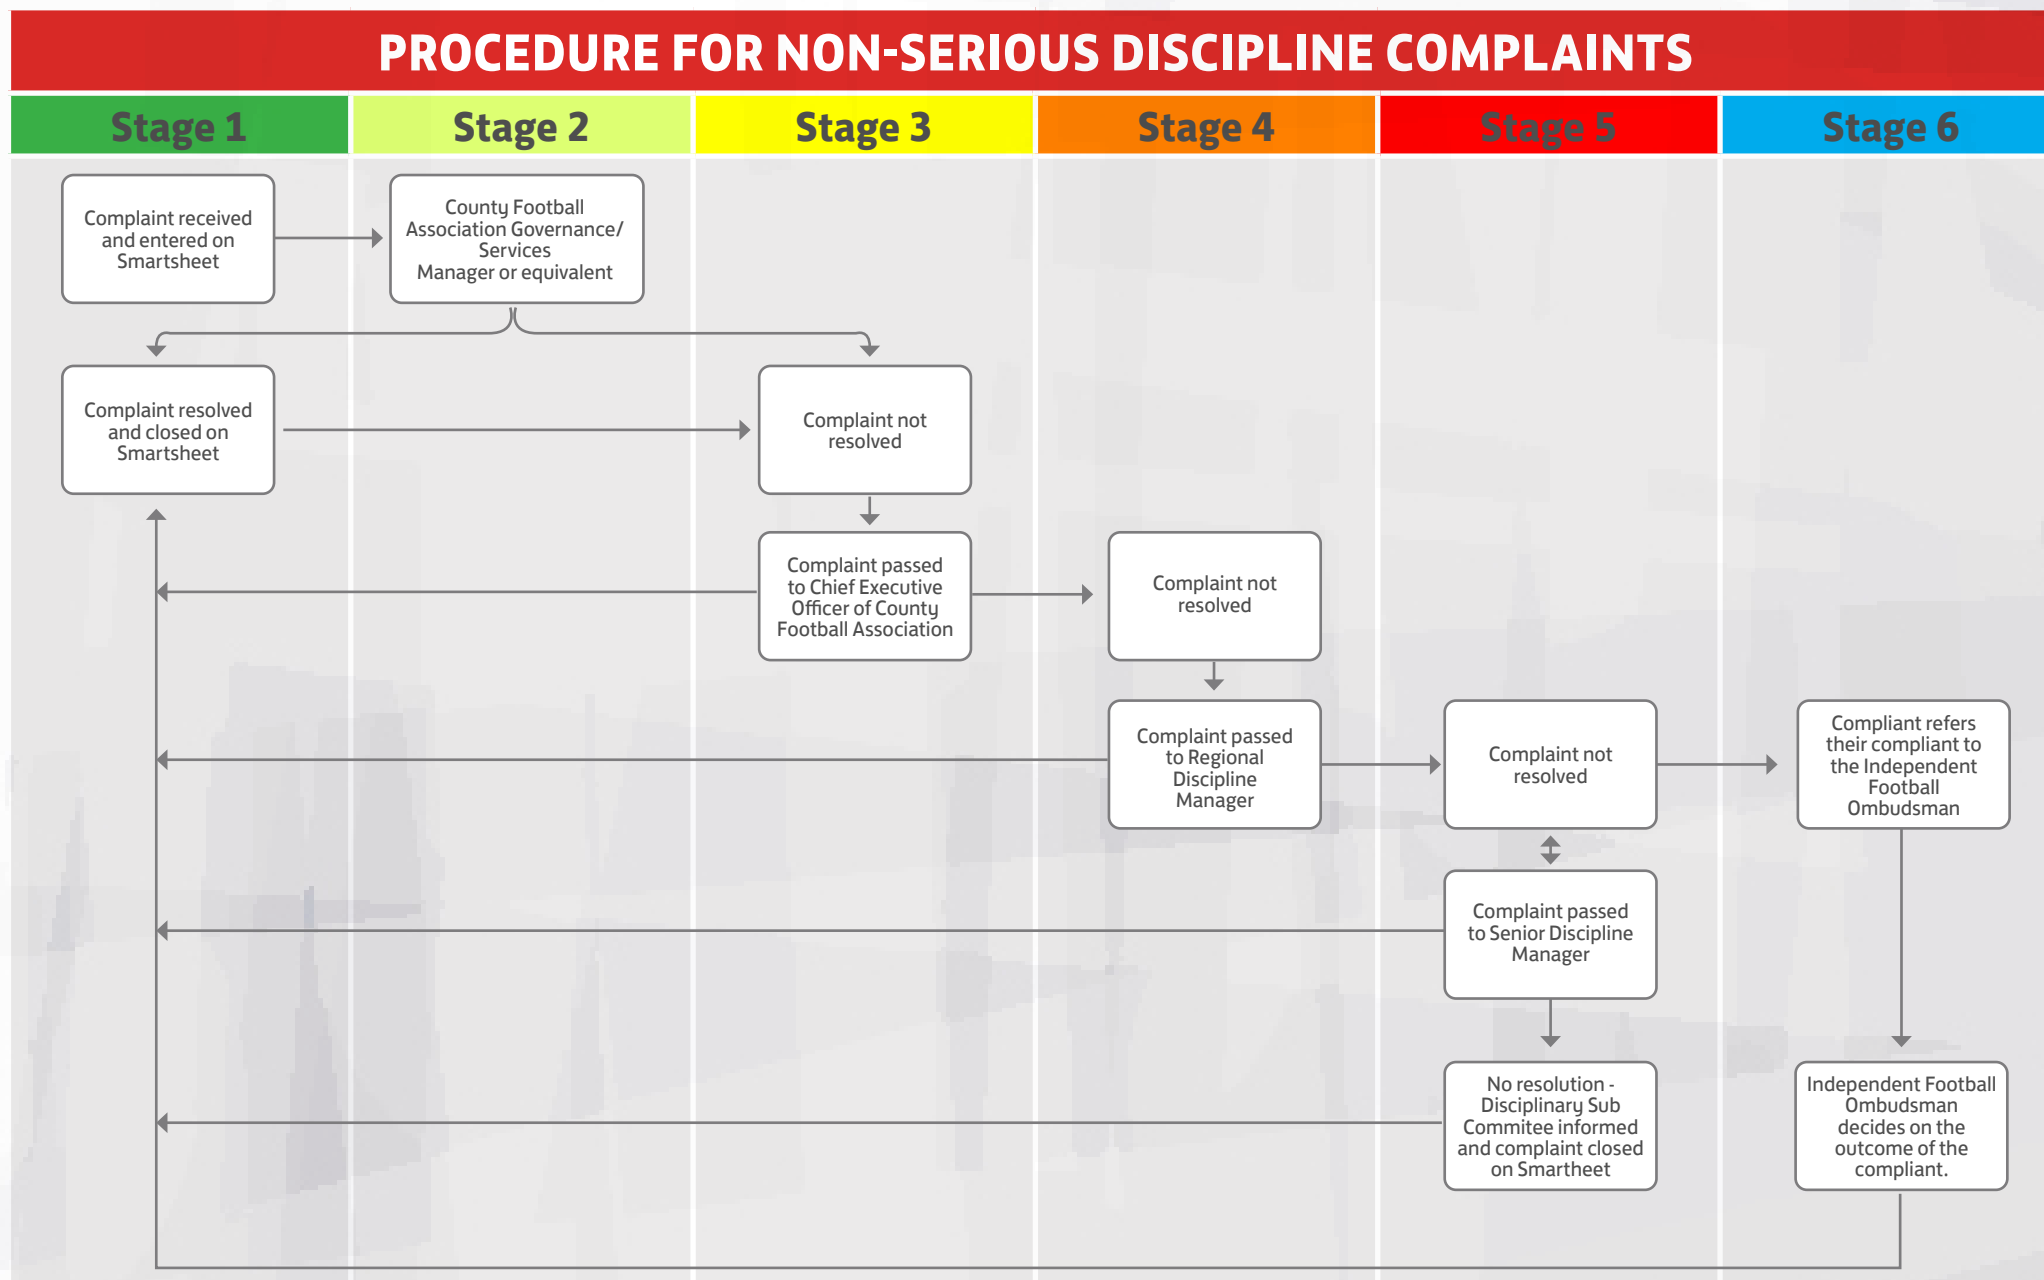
PROCEDURE FOR NON-SERIOUS DISCIPLINE COMPLAINTS

Stage 1

Stage 2

Stage 3

Stage 4

Stage 5

Stage 6

Complaint received and entered on Smartsheet

County Football Association Governance/ Services Manager or equivalent

Complaint resolved and closed on Smartsheet

Complaint not resolved

Complaint passed to Chief Executive Officer of County Football Association

Complaint not resolved

Complaint passed to Regional Discipline Manager

Complaint not resolved

Compliant refers their compliant to the Independent Football Ombudsman

Complaint passed to Senior Discipline Manager

No resolution - Disciplinary Sub Commitee informed and complaint closed on Smartheet

Independent Football Ombudsman decides on the outcome of the compliant.